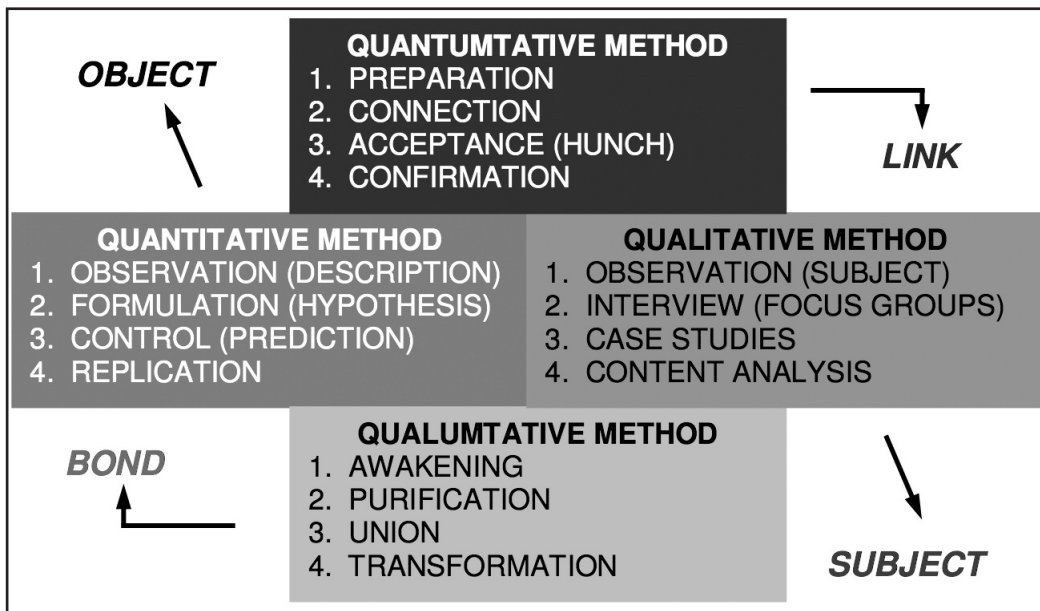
OBJECT

QUANTUMTATIVE METHOD
1. PREPARATION
2. CONNECTION
3. ACCEPTANCE (HUNCH)
4. CONFIRMATION

LINK

QUANTITATIVE METHOD
1. OBSERVATION (DESCRIPTION)
2. FORMULATION (HYPOTHESIS)
3. CONTROL (PREDICTION)
4. REPLICATION

QUALITATIVE METHOD
1. OBSERVATION (SUBJECT)
2. INTERVIEW (FOCUS GROUPS)
3. CASE STUDIES
4. CONTENT ANALYSIS

BOND

QUALUMTATIVE METHOD
1. AWAKENING
2. PURIFICATION
3. UNION
4. TRANSFORMATION

SUBJECT